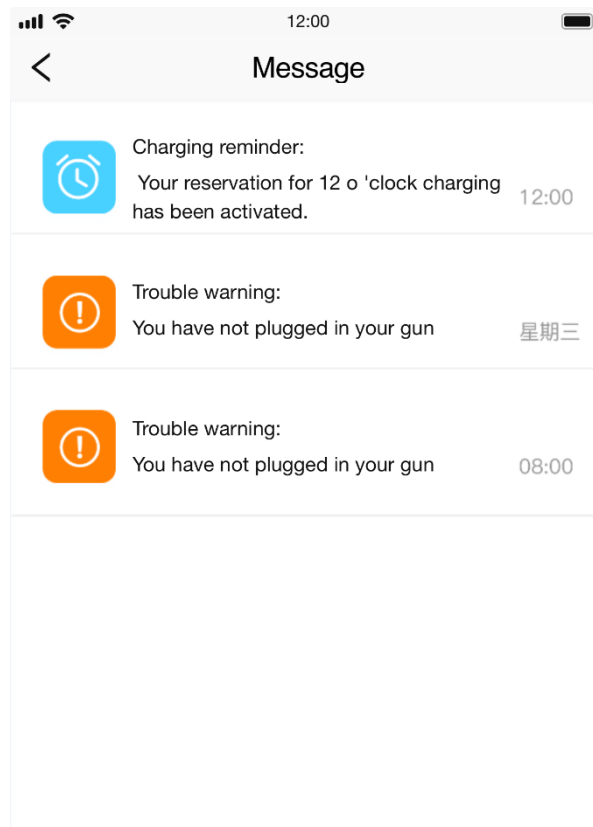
12:00

<

Message

Charging reminder:

Your reservation for 12 o 'clock charging has been activated.

12:00

Trouble warning:

You have not plugged in your gun

星期三

Trouble warning:

You have not plugged in your gun

08:00